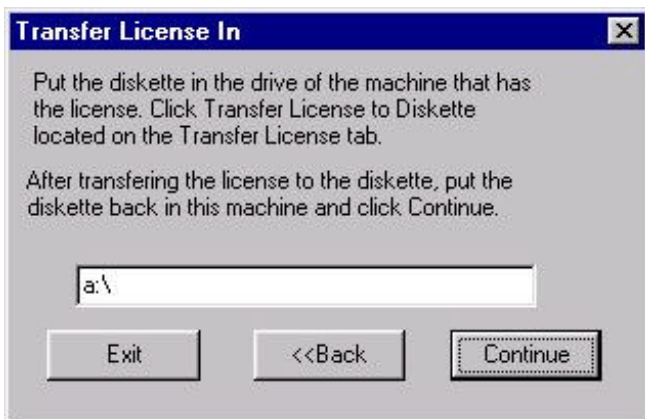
Transfer License In

Put the diskette in the drive of the machine that has the license. Click Transfer License to Diskette located on the Transfer License tab.

After transfering the license to the diskette, put the diskette back in this machine and click Continue.

a:\

Exit

<<Back

Continue